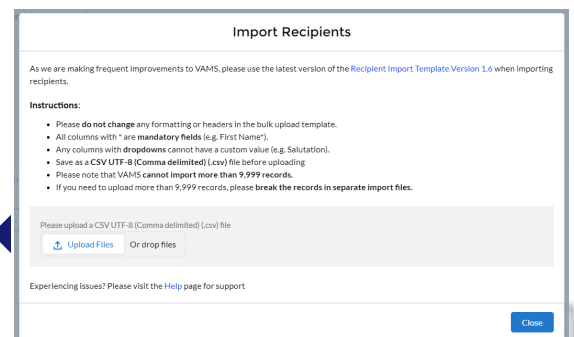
Import Recipients

As we are making frequent improvements to VAMS, please use the latest version of the Recipient Import Template Version 1.6 when importing recipients.

Instructions:

- Please do not change any formatting or headers in the bulk upload template.
- All columns with * are mandatory fields (e.g. First Name*).
- Any columns with dropdowns cannot have a custom value (e.g. Salutation).
- Save as a CSV UTF-8 (Comma delimited) (.csv) file before uploading
- Please note that VAMS cannot import more than 9,999 records.
- If you need to upload more than 9,999 records, please break the records in separate import files.

Please upload a CSV UTF-8 (Comma delimited) (.csv) file

Upload Files Or drop files

Experiencing issues? Please visit the Help page for support

Close